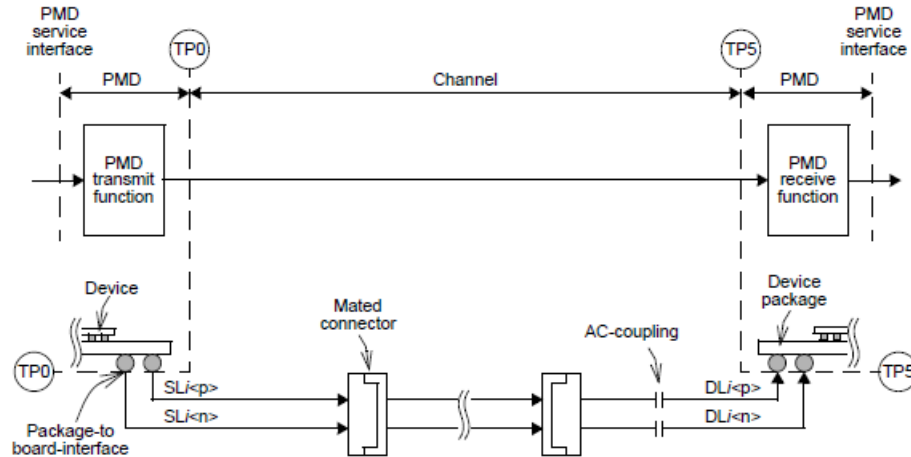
PMD service interface

TP0

TP5

PMD service interface

PMD

Channel

PMD

PMD transmit function

PMD receive function

Device

Device package

Mated connector

AC-coupling

TP0

TP5

SL*i*<p>

SL*i*<n>

DL*i*<p>

DL*i*<n>

Package-to board-interface